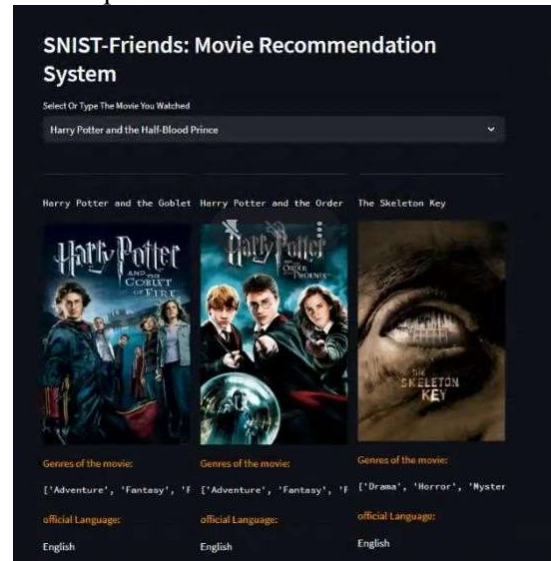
SNIST-Friends: Movie Recommendation System

Select Or Type The Movie You Watched

Harry Potter and the Half-Blood Prince

Harry Potter and the Goblet

Harry Potter AND THE GOBLET OF FIRE

Genres of the movie:

['Adventure', 'Fantasy', 'F

official Language:

English

Harry Potter and the Order

Harry Potter AND THE ORDER OF THE PHOENIX

Genres of the movie:

['Adventure', 'Fantasy', 'F

official Language:

English

The Skeleton Key

THE SKELETON KEY

Genres of the movie:

['Drama', 'Horror', 'Myster

official Language:

English